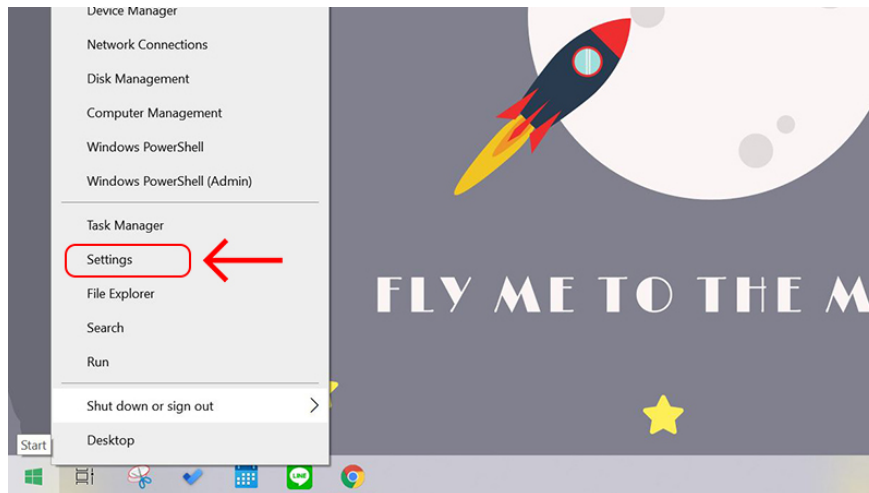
Device Manager
Network Connections
Disk Management
Computer Management
Windows PowerShell
Windows PowerShell (Admin)

Task Manager
Settings
File Explorer
Search
Run

Shut down or sign out
Desktop

Start

FLY ME TO THE M

LINE